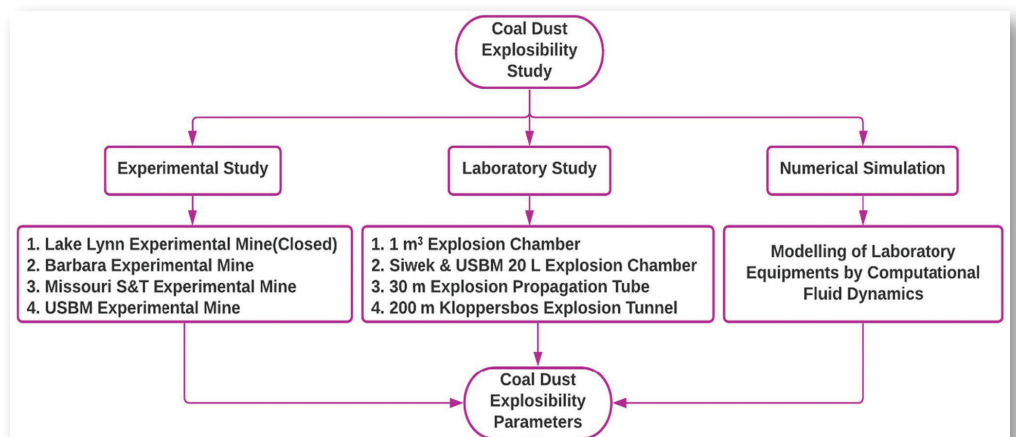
Coal Dust Explosibility Study

Experimental Study

Laboratory Study

Numerical Simulation

1. Lake Lynn Experimental Mine(Closed)
2. Barbara Experimental Mine
3. Missouri S&T Experimental Mine
4. USBM Experimental Mine

1. 1 m$^3$ Explosion Chamber
2. Siwek & USBM 20 L Explosion Chamber
3. 30 m Explosion Propagation Tube
4. 200 m Kloppersbos Explosion Tunnel

Modelling of Laboratory Equipments by Computational Fluid Dynamics

Coal Dust Explosibility Parameters